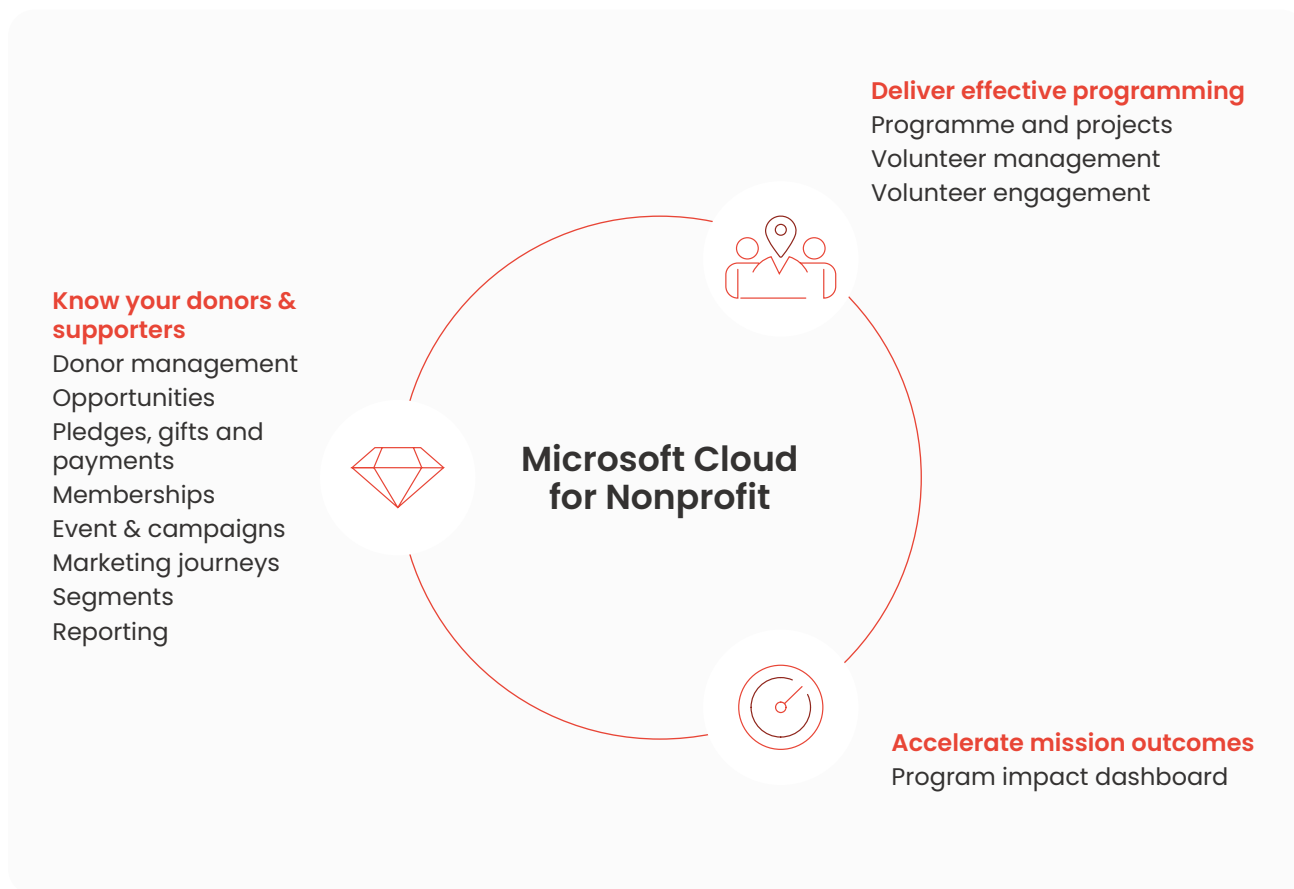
Deliver effective programming
Programme and projects
Volunteer management
Volunteer engagement

Know your donors & supporters
Donor management
Opportunities
Pledges, gifts and payments
Memberships
Event & campaigns
Marketing journeys
Segments
Reporting

Microsoft Cloud for Nonprofit

Accelerate mission outcomes
Program impact dashboard